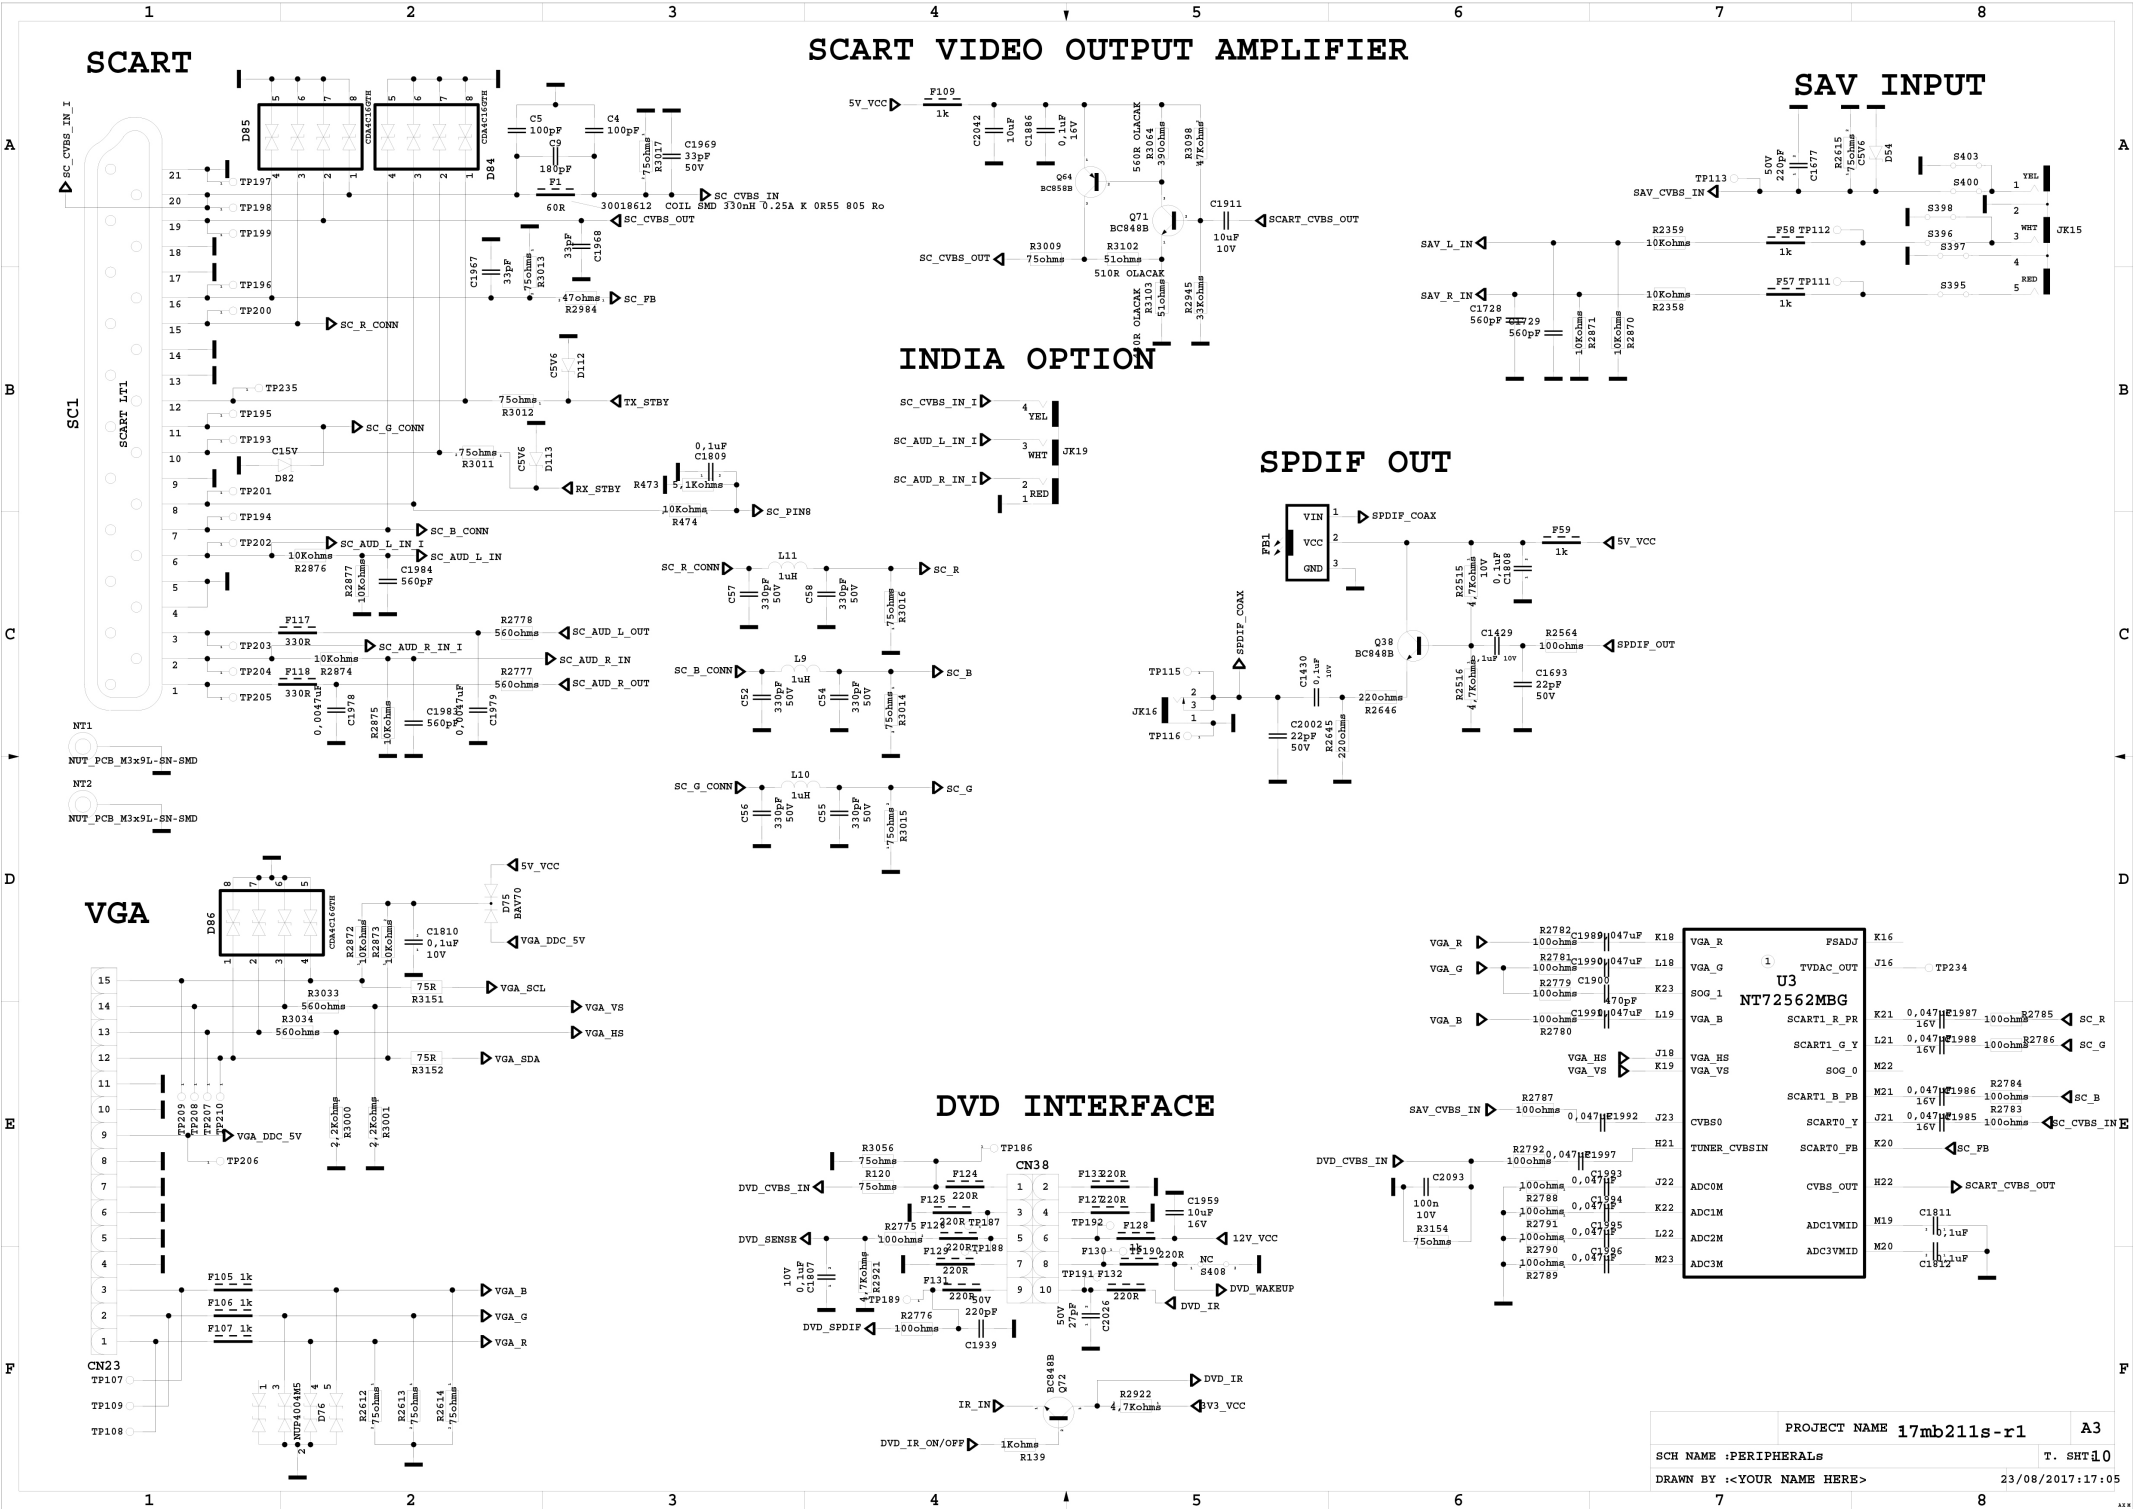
1 2 3 4 5 6 7 8

SCART VIDEO OUTPUT AMPLIFIER

SCART

SAV INPUT

SC_CVBS_IN_I

D85 CDA4C16GTH
D84 CDA4C16GTH

C5 100pF
C4 100pF
C9 180pF
F1 60R
30018612 COIL SMD 330nH 0.25A K 0R55 805 Ro
75ohms R3017
C1969 33pF 50V
SC_CVBS_IN
SC_CVBS_OUT
33pF C1968
C1967 33pF
75ohms R3013
47ohms R2984
SC_FB
SC_R_CONN
C5V6 D112
75ohms R3012
TX_STBY
SC_G_CONN
C15V D82
75ohms R3011
C5V6 D113
RX_STBY
0,1uF C1809
R473 5,1Kohms
10Kohms R474
SC_PIN8
SC_B_CONN
SC_AUD_L_IN_I
10Kohms R2876
SC_AUD_L_IN
R2877 10Kohms
C1984 560pF

TP197 TP198 TP199 TP196 TP200 TP235 TP195 TP193 TP201 TP194 TP202 TP203 TP204 TP205
SC1 SCART LT1
21 20 19 18 17 16 15 14 13 12 11 10 9 8 7 6 5 4 3 2 1

F117 330R
SC_AUD_R_IN_I
R2778 560ohms
SC_AUD_L_OUT
10Kohms R2874
SC_AUD_R_IN
F118 330R
R2777 560ohms
SC_AUD_R_OUT
0,0047uF C1978
R2875 10Kohms
C1983 560pF
0,0047uF C1979

NT1 NUT_PCB_M3x9L-SN-SMD
NT2 NUT_PCB_M3x9L-SN-SMD

5V_VCC F109 1k
C2042 10uF
C1886 0,1uF 16V
Q64 BC858B
560R OLACAK R3064 390ohms
R3098 47Kohms
Q71 BC848B
C1911 10uF 10V
SCART_CVBS_OUT
SC_CVBS_OUT R3009 75ohms
R3102 51ohms
510R OLACAK
R OLACAK R3103 51ohms
R2945 33Kohms

INDIA OPTION
SC_CVBS_IN_I 4 YEL
SC_AUD_L_IN_I 3 WHT JK19
SC_AUD_R_IN_I 2 RED 1

SC_R_CONN L11 1uH SC_R
C57 330pF 50V
C58 330pF 50V
75ohms R3016
SC_B_CONN L9 1uH SC_B
C52 330pF 50V
C54 330pF 50V
75ohms R3014
SC_G_CONN L10 1uH SC_G
C56 330pF 50V
C55 330pF 50V
75ohms R3015

TP113 SAV_CVBS_IN
50V 220pF C1677
R2615 75ohms C5V6 D54
S403 S400 YEL 1 2 S398 S396 S397 WHT 3 JK15 4 S395 RED 5
SAV_L_IN R2359 10Kohms F58 TP112 1k
SAV_R_IN 10Kohms R2358 F57 TP111 1k
C1728 560pF C1729 560pF
10Kohms R2871
10Kohms R2870

SPDIF OUT
FB1 VIN VCC GND 1 2 3
SPDIF_COAX
F59 1k 5V_VCC
R2515 4,7Kohms
10V 0,1uF C1808
SPDIF_COAX
Q38 BC848B
C1429 0,1uF 10V
R2564 100ohms
SPDIF_OUT
TP115 JK16 TP116 3 2 1
C1430 0,1uF 10V
220ohms R2646
C2002 22pF 50V
R2645 220ohms
R2516 4,7Kohms
C1693 22pF 50V

VGA
D86 CDA4C16GTH
5V_VCC
D75 BAV70
VGA_DDC_5V
R2872 10Kohms
R2873 10Kohms
C1810 0,1uF 10V
15 14 13 12 11 10 9 8 7 6 5 4 3 2 1
CN23
R3033 560ohms
75R R3151 VGA_SCL
VGA_VS
R3034 560ohms
VGA_HS
75R R3152 VGA_SDA
TP209 TP208 TP207 TP210
VGA_DDC_5V
TP206
2,2Kohms R3000
2,2Kohms R3001
F105 1k VGA_B
F106 1k VGA_G
F107 1k VGA_R
TP107 TP109 TP108
NUP4004M5 D76
R2612 75ohms
R2613 75ohms
R2614 75ohms

DVD INTERFACE
R3056 75ohms
TP186
DVD_CVBS_IN R120 75ohms
F124 220R
CN38
F133 220R
F127 220R
C1959 10uF 16V
F125 F126 220R TP187
TP192 F128
12V_VCC
DVD_SENSE R2775 100ohms
220R TP188
F129 220R
F130 TP190 220R
NC S408
DVD_WAKEUP
10V 0,1uF C1807
4,7Kohms R2921
F131 220R
TP189
TP191 F132 220R
DVD_IR
R2776 100ohms
50V 220pF
C1939
DVD_SPDIF
50V 27pF C2026
1 2 3 4 5 6 7 8 9 10
BC848B Q72
R2922 4,7Kohms
DVD_IR
IR_IN
3V3_VCC
DVD_IR_ON/OFF 1Kohms R139

VGA_R R2782 100ohms C1989 0,047uF K18
VGA_G R2781 100ohms C1990 0,047uF L18
R2779 100ohms C1900 470pF K23
VGA_B 100ohms R2780 C1991 0,047uF L19
VGA_HS J18
VGA_VS K19
SAV_CVBS_IN R2787 100ohms 0,047uF C1992 J23
R2792 100ohms 0,047uF C1997 H21
DVD_CVBS_IN C2093 100n 10V R3154 75ohms
100ohms R2788 C1993 0,047uF J22
100ohms R2791 C1994 0,047uF K22
100ohms R2790 C1995 0,047uF L22
100ohms R2789 C1996 0,047uF M23

U3 NT72562MBG
1
VGA_R VGA_G SOG_1 VGA_B VGA_HS VGA_VS CVBS0 TUNER_CVBSIN ADC0M ADC1M ADC2M ADC3M
FSADJ TVDAC_OUT SCART1_R_PR SCART1_G_Y SOG_0 SCART1_B_PB SCART0_Y SCART0_FB CVBS_OUT ADC1VMID ADC3VMID
K16 J16 TP234
K21 0,047uF 16V C1987 100ohms R2785 SC_R
L21 0,047uF 16V C1988 100ohms R2786 SC_G
M22
M21 0,047uF 16V C1986 R2784 100ohms SC_B
J21 0,047uF 16V C1985 R2783 100ohms SC_CVBS_IN
K20 SC_FB
H22 SCART_CVBS_OUT
M19 C1811 0,1uF
M20 C1812 0,1uF

A B C D E F

PROJECT NAME 17mb211s-r1 A3
SCH NAME :PERIPHERALs T. SHT 10
DRAWN BY :<YOUR NAME HERE> 23/08/2017:17:05